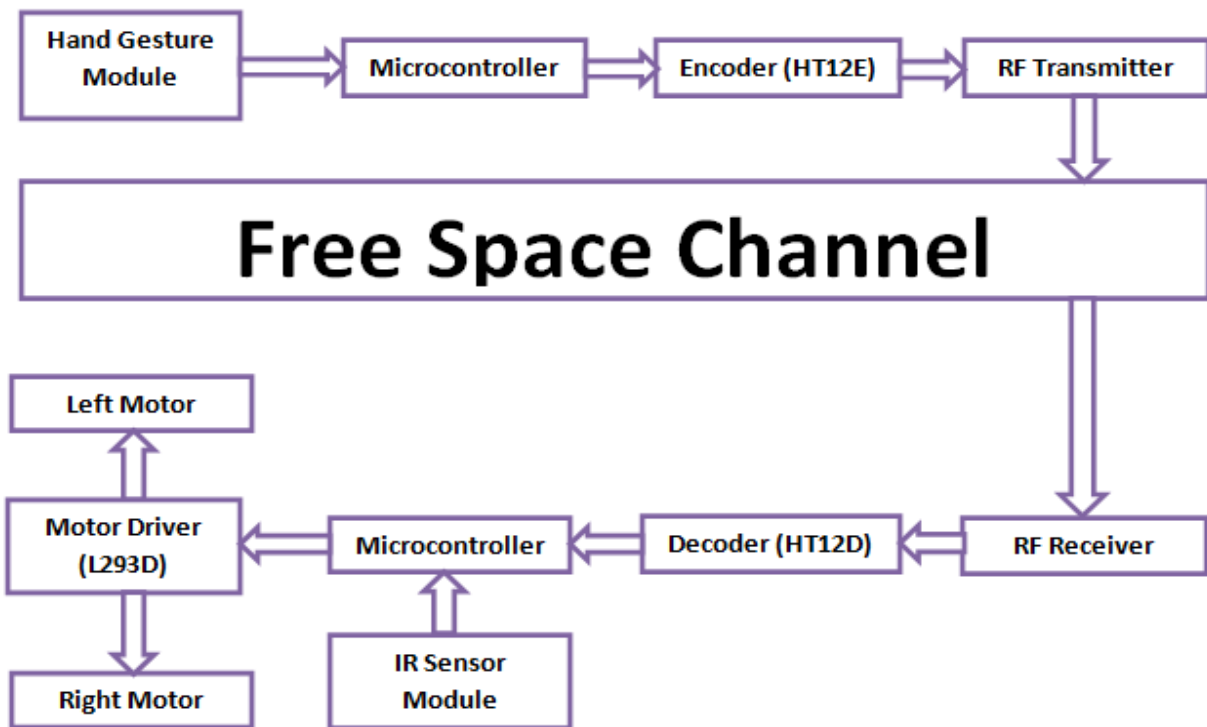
Hand Gesture Module

Microcontroller

Encoder (HT12E)

RF Transmitter

Free Space Channel

Left Motor

Motor Driver (L293D)

Right Motor

Microcontroller

IR Sensor Module

Decoder (HT12D)

RF Receiver